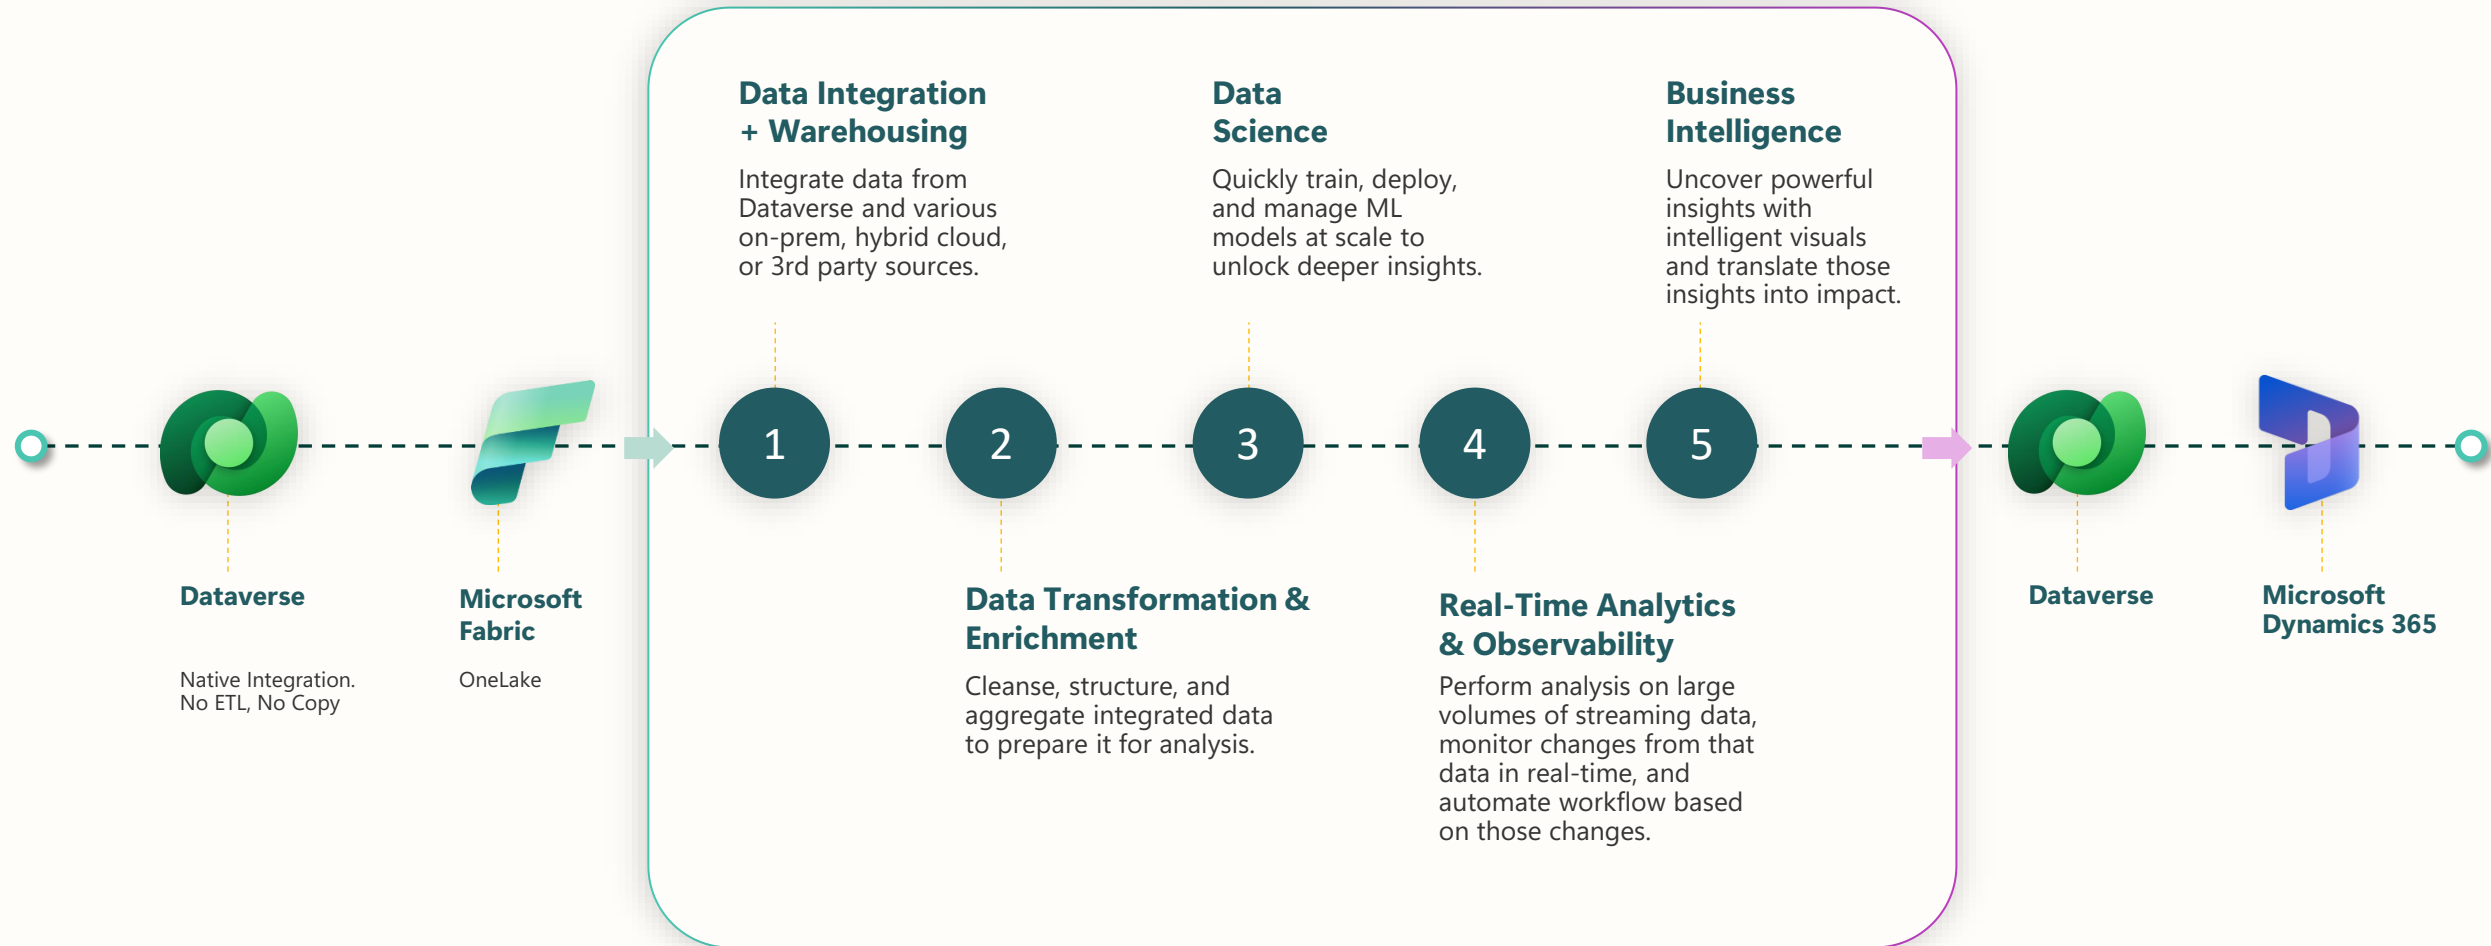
Dataverse

Native Integration.
No ETL, No Copy

Microsoft Fabric

OneLake

Data Integration + Warehousing

Integrate data from Dataverse and various on-prem, hybrid cloud, or 3rd party sources.

1

2

Data Transformation & Enrichment

Cleanse, structure, and aggregate integrated data to prepare it for analysis.

Data Science

Quickly train, deploy, and manage ML models at scale to unlock deeper insights.

3

4

Real-Time Analytics & Observability

Perform analysis on large volumes of streaming data, monitor changes from that data in real-time, and automate workflow based on those changes.

Business Intelligence

Uncover powerful insights with intelligent visuals and translate those insights into impact.

5

Dataverse

Microsoft Dynamics 365